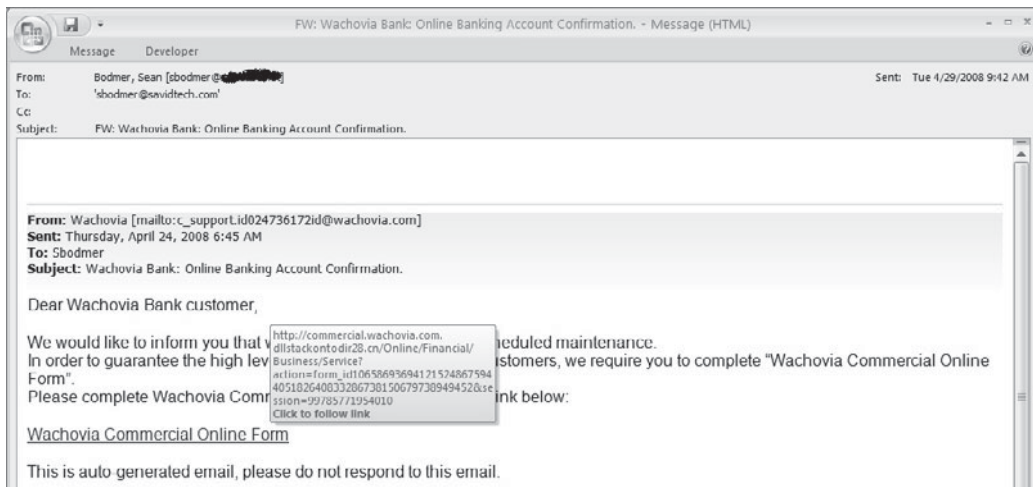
FW: Wachovia Bank: Online Banking Account Confirmation. - Message (HTML)

Message Developer

From: Bodmer, Sean [sbodmer@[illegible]]
To: 'sbodmer@savidtech.com'
Cc:
Subject: FW: Wachovia Bank: Online Banking Account Confirmation.

Sent: Tue 4/29/2008 9:42 AM

From: Wachovia [mailto:c_support.id024736172id@wachovia.com]
Sent: Thursday, April 24, 2008 6:45 AM
To: Sbodmer
Subject: Wachovia Bank: Online Banking Account Confirmation.

Dear Wachovia Bank customer,

We would like to inform you that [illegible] heduled maintenance.
In order to guarantee the high lev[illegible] stomers, we require you to complete "Wachovia Commercial Online Form".
Please complete Wachovia Comm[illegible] ink below:

http://commercial.wachovia.com.dllstackontodir28.cn/Online/Financial/Business/Service?action=form_id1065869369412152486759440518264083328673815067973894945​2&session=99785771954010
Click to follow link

Wachovia Commercial Online Form

This is auto generated email, please do not respond to this email.